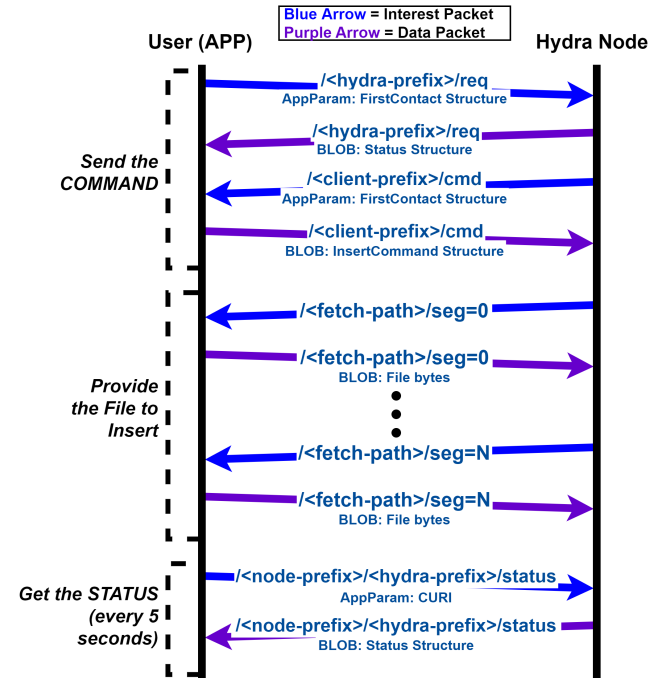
Blue Arrow = Interest Packet
Purple Arrow = Data Packet

User (APP)

Hydra Node

/<hydra-prefix>/req
AppParam: FirstContact Structure

/<hydra-prefix>/req
BLOB: Status Structure

Send the COMMAND

/<client-prefix>/cmd
AppParam: FirstContact Structure

/<client-prefix>/cmd
BLOB: InsertCommand Structure

/<fetch-path>/seg=0

/<fetch-path>/seg=0
BLOB: File bytes

Provide the File to Insert

/<fetch-path>/seg=N

/<fetch-path>/seg=N
BLOB: File bytes

Get the STATUS (every 5 seconds)

/<node-prefix>/<hydra-prefix>/status
AppParam: CURI

/<node-prefix>/<hydra-prefix>/status
BLOB: Status Structure